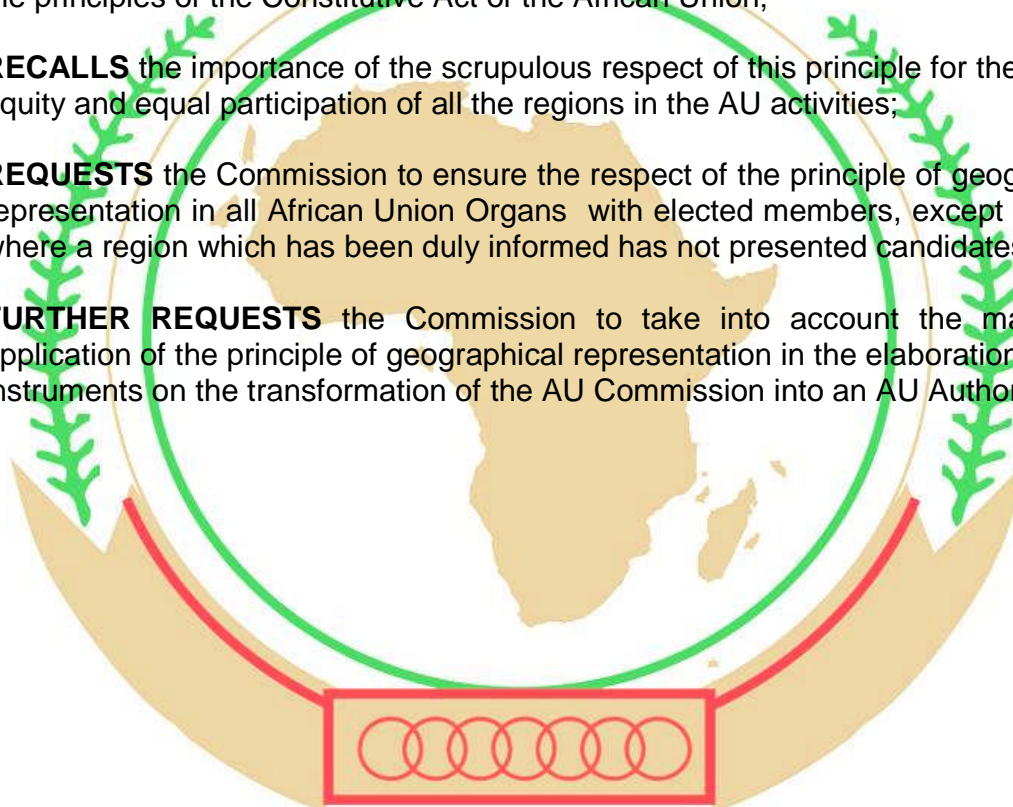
he principles of the Constitutive Act of the African Union;

RECALLS the importance of the scrupulous respect of this principle for the quity and equal participation of all the regions in the AU activities;

REQUESTS the Commission to ensure the respect of the principle of geog epresentation in all African Union Organs with elected members, except where a region which has been duly informed has not presented candidates

FURTHER REQUESTS the Commission to take into account the ma pplication of the principle of geographical representation in the elaboration nstruments on the transformation of the AU Commission into an AU Author